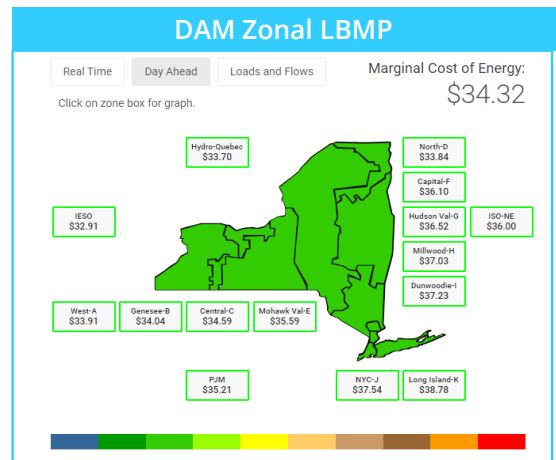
DAM Zonal LBMP

Real Time | Day Ahead | Loads and Flows

Marginal Cost of Energy:
$34.32

Click on zone box for graph.

Hydro-Quebec
$33.70

North-D
$33.84

Capital-F
$36.10

IESO
$32.91

Hudson Val-G
$36.52

ISO-NE
$36.00

Millwood-H
$37.03

Dunwoodie-I
$37.23

West-A
$33.91

Genesee-B
$34.04

Central-C
$34.59

Mohawk Val-E
$35.59

PJM
$35.21

NYC-J
$37.54

Long Island-K
$38.78